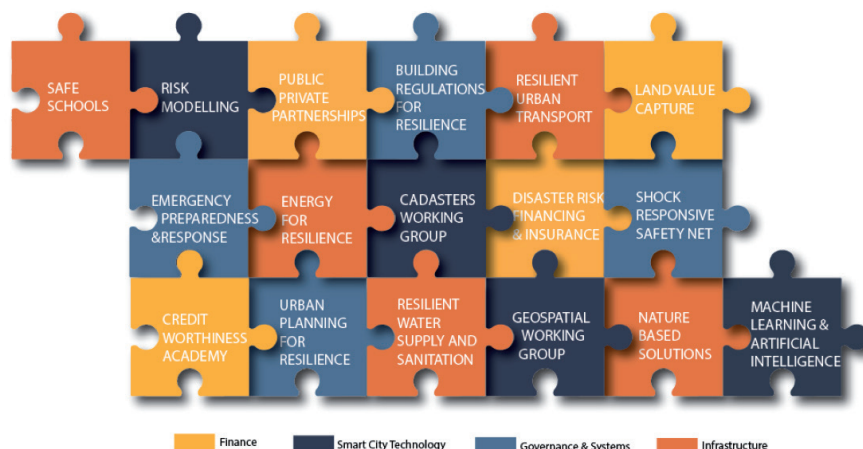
SAFE SCHOOLS

RISK MODELLING

PUBLIC PRIVATE PARTNERSHIPS

BUILDING REGULATIONS FOR RESILIENCE

RESILIENT URBAN TRANSPORT

LAND VALUE CAPTURE

EMERGENCY PREPAREDNESS &RESPONSE

ENERGY FOR RESILIENCE

CADASTERS WORKING GROUP

DISASTER RISK FINANCING & INSURANCE

SHOCK RESPONSIVE SAFETY NET

CREDIT WORTHINESS ACADEMY

URBAN PLANNING FOR RESILIENCE

RESILIENT WATER SUPPLY AND SANITATION

GEOSPATIAL WORKING GROUP

NATURE BASED SOLUTIONS

MACHINE LEARNING & ARTIFICIAL INTELLIGENCE

Finance

Smart City Technology

Governance & Systems

Infrastructure